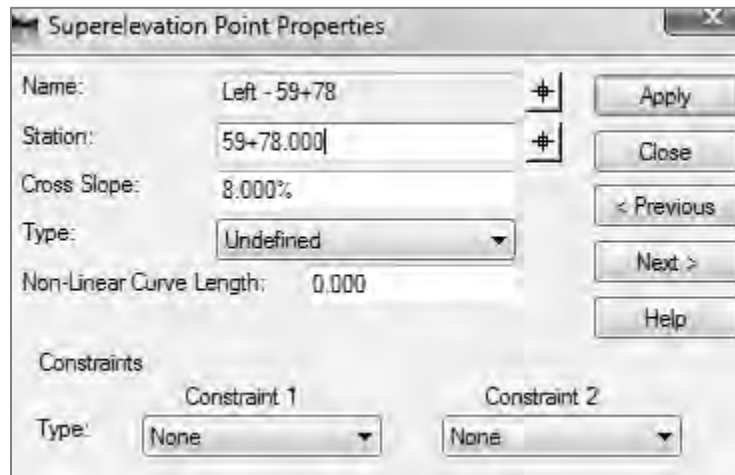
Superelevation Point Properties

Name: Left - 59+78

Station: 59+78.000

Cross Slope: 8.000%

Type: Undefined

Non-Linear Curve Length: 0.000

Apply

Close

< Previous

Next >

Help

Constraints

Constraint 1

Constraint 2

Type: None

None